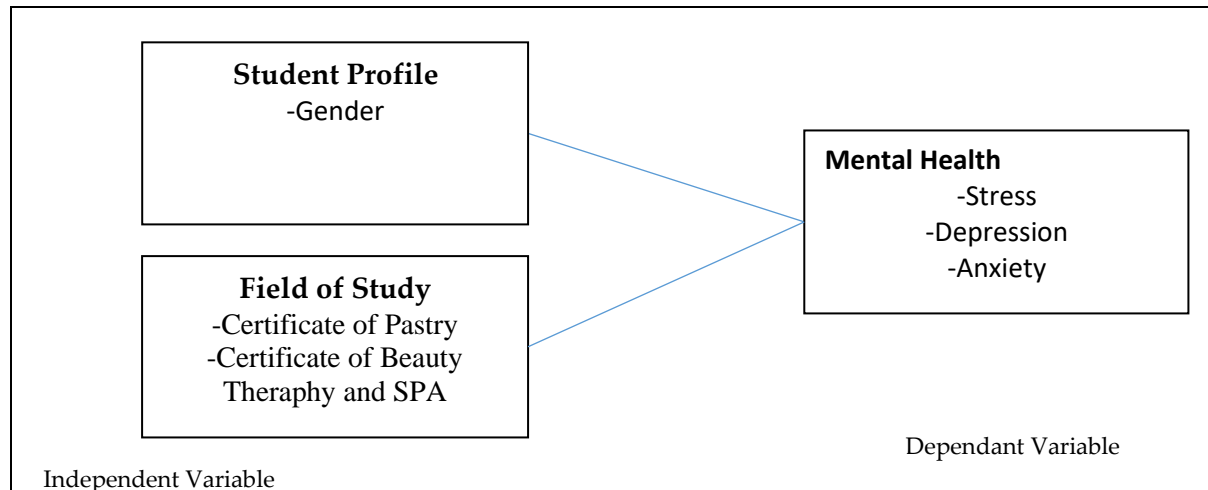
**Student Profile**
-Gender

**Field of Study**
-Certificate of Pastry
-Certificate of Beauty Theraphy and SPA

**Mental Health**
-Stress
-Depression
-Anxiety

Dependant Variable

Independent Variable